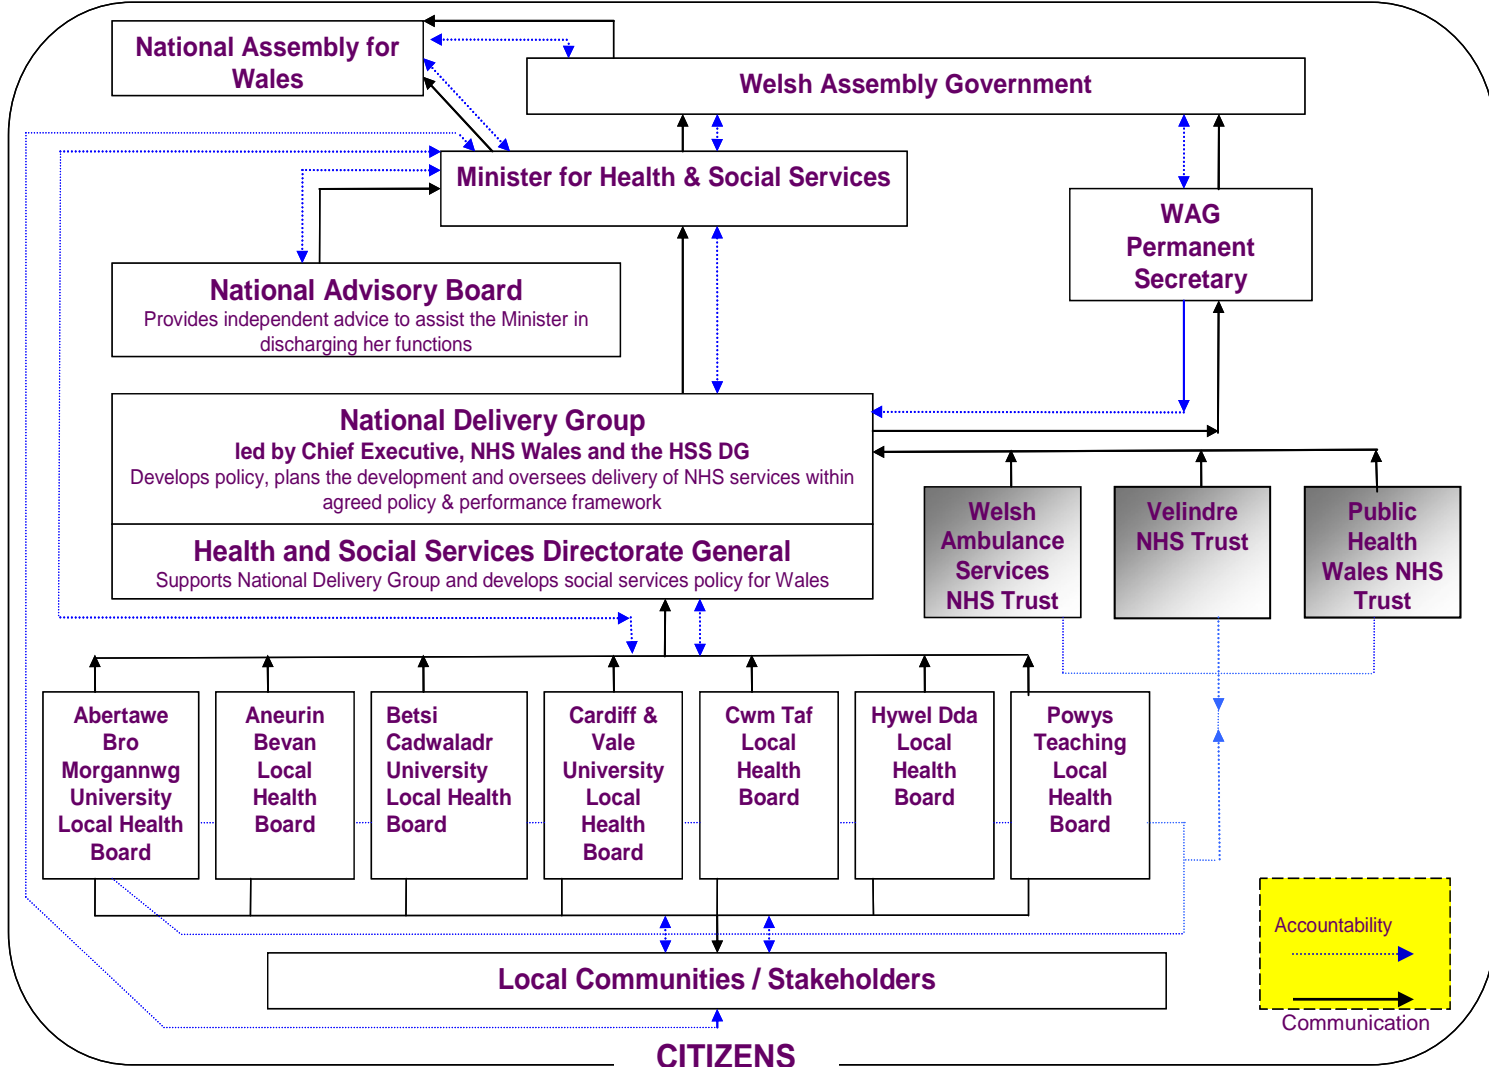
National Assembly for Wales

Welsh Assembly Government

Minister for Health & Social Services

WAG Permanent Secretary

National Advisory Board
Provides independent advice to assist the Minister in discharging her functions

National Delivery Group
led by Chief Executive, NHS Wales and the HSS DG
Develops policy, plans the development and oversees delivery of NHS services within agreed policy & performance framework

Health and Social Services Directorate General
Supports National Delivery Group and develops social services policy for Wales

Welsh Ambulance Services NHS Trust

Velindre NHS Trust

Public Health Wales NHS Trust

Abertawe Bro Morgannwg University Local Health Board

Aneurin Bevan Local Health Board

Betsi Cadwaladr University Local Health Board

Cardiff & Vale University Local Health Board

Cwm Taf Local Health Board

Hywel Dda Local Health Board

Powys Teaching Local Health Board

Local Communities / Stakeholders

Accountability

Communication

CITIZENS